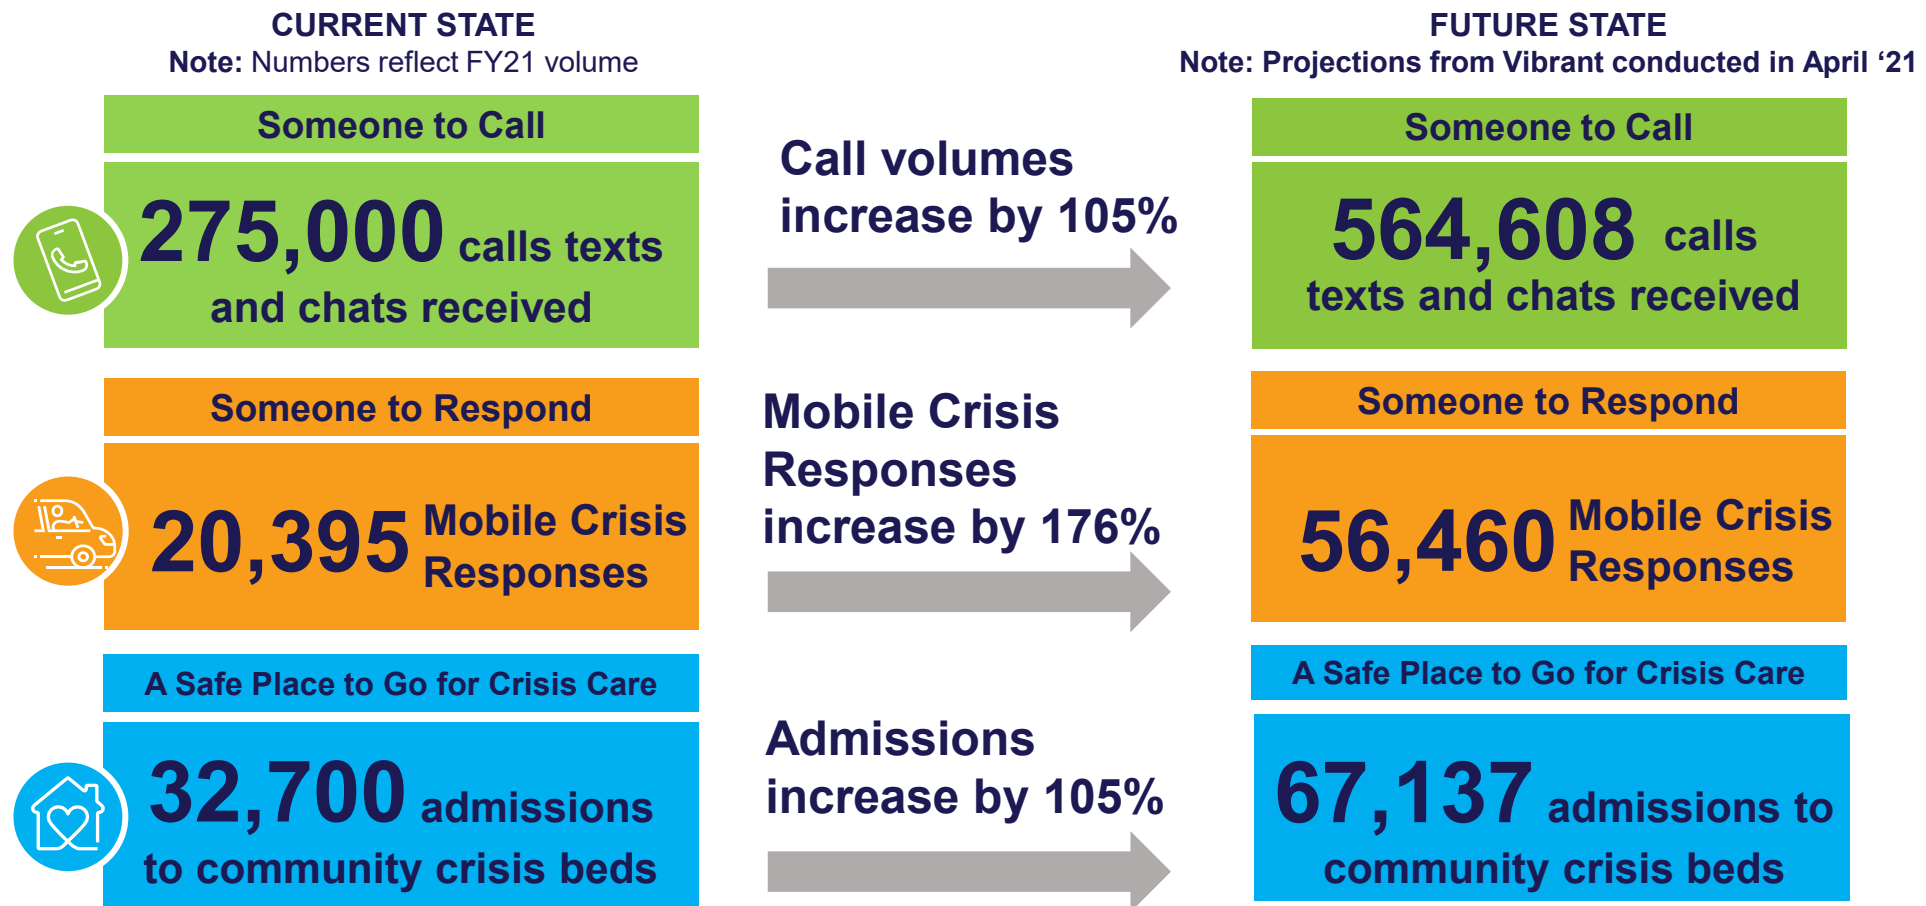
CURRENT STATE
Note: Numbers reflect FY21 volume

Someone to Call

275,000 calls texts and chats received

Someone to Respond

20,395 Mobile Crisis Responses

A Safe Place to Go for Crisis Care

32,700 admissions to community crisis beds

Call volumes increase by 105%

Mobile Crisis Responses increase by 176%

Admissions increase by 105%

FUTURE STATE
Note: Projections from Vibrant conducted in April '21

Someone to Call

564,608 calls texts and chats received

Someone to Respond

56,460 Mobile Crisis Responses

A Safe Place to Go for Crisis Care

67,137 admissions to community crisis beds